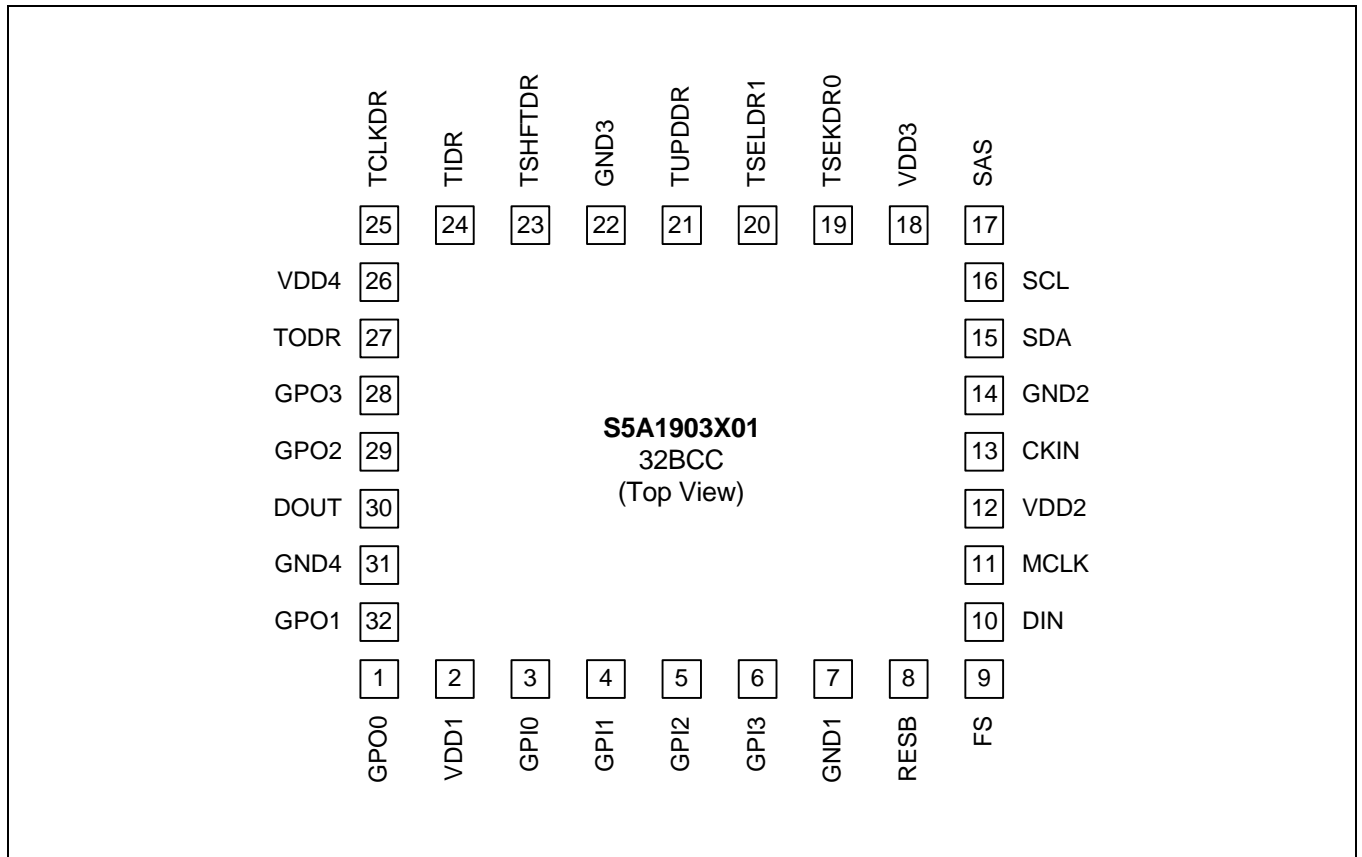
TCLKDR TIDR TSHFTDR GND3 TUPDDR TSELDR1 TSEKDR0 VDD3 SAS

25 24 23 22 21 20 19 18 17

VDD4 26
TODR 27
GPO3 28
GPO2 29
DOUT 30
GND4 31
GPO1 32

16 SCL
15 SDA
14 GND2
13 CKIN
12 VDD2
11 MCLK
10 DIN

**S5A1903X01**
32BCC
(Top View)

1 2 3 4 5 6 7 8 9

GPO0 VDD1 GPI0 GPI1 GPI2 GPI3 GND1 RESB FS